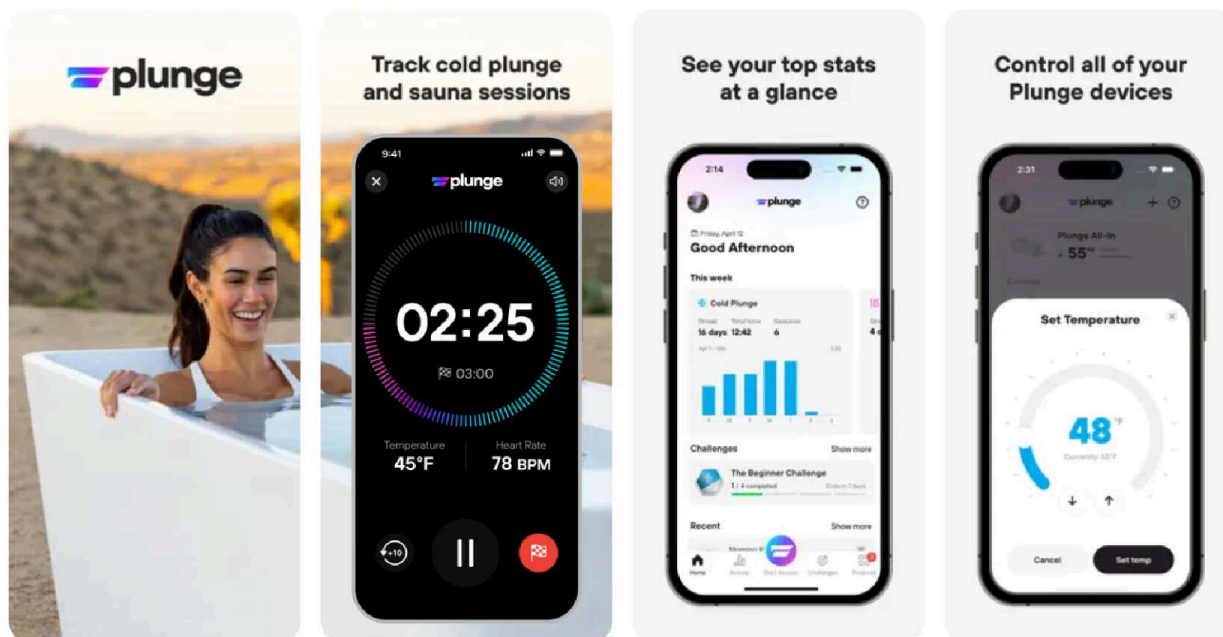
plunge

Track cold plunge and sauna sessions

9:41

plunge

02:25

03:00

Temperature
45°F

Heart Rate
78 BPM

+10

See your top stats at a glance

2:14

plunge

Friday, April 12
Good Afternoon

This week

Cold Plunge

Streak
16 days

Total time
12:42

Sessions
6

Challenges
Show more

The Beginner Challenge
1 / 4 completed

Recent
Show more

Home
Activity
Start Session
Challenges
Products

Control all of your Plunge devices

2:31

plunge

Plunge All-In
55°

Set Temperature

48°F

Currently: 55°F

Cancel
Set temp